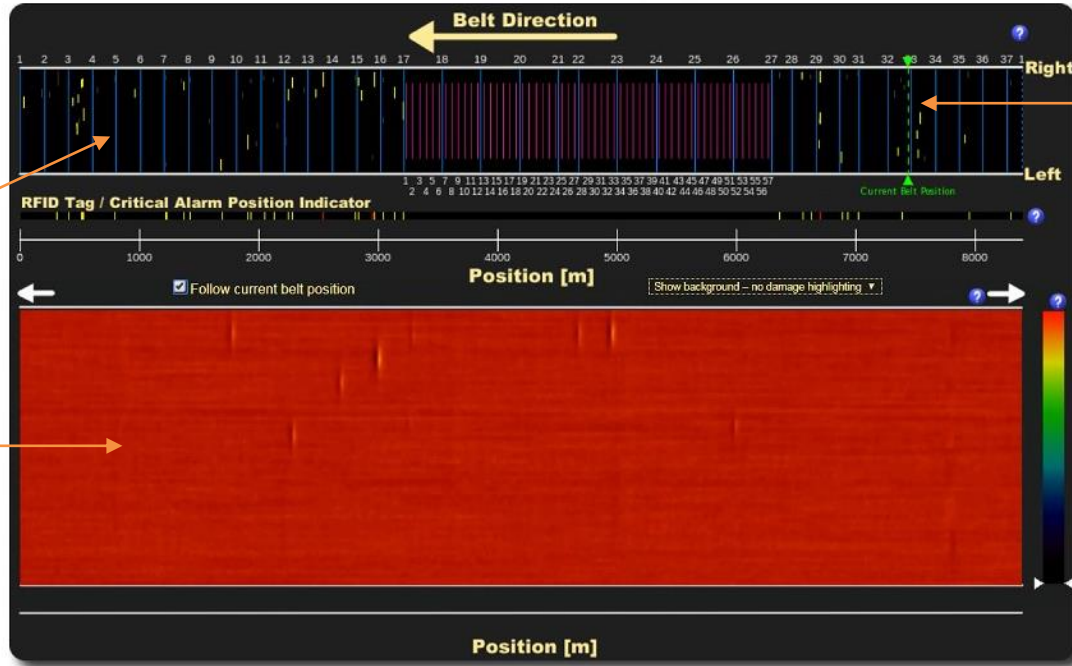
Belt Direction

?

1 2 3 4 5 6 7 8 9 10 11 12 13 14 15 16 17 18 19 20 21 22 23 24 25 26 27 28 29 30 31 32 33 34 35 36 37 1

Right

Left

1 3 5 7 9 11 13 15 17 19 21 23 25 27 29 31 33 35 37 39 41 43 45 47 49 51 53 55 57
2 4 6 8 10 12 14 16 18 20 22 24 26 28 30 32 34 36 38 40 42 44 46 48 50 52 54 56

Current Belt Position

RFID Tag / Critical Alarm Position Indicator

?

0 1000 2000 3000 4000 5000 6000 7000 8000

Position [m]

Follow current belt position

Show background – no damage highlighting ▼

?

?

Position [m]